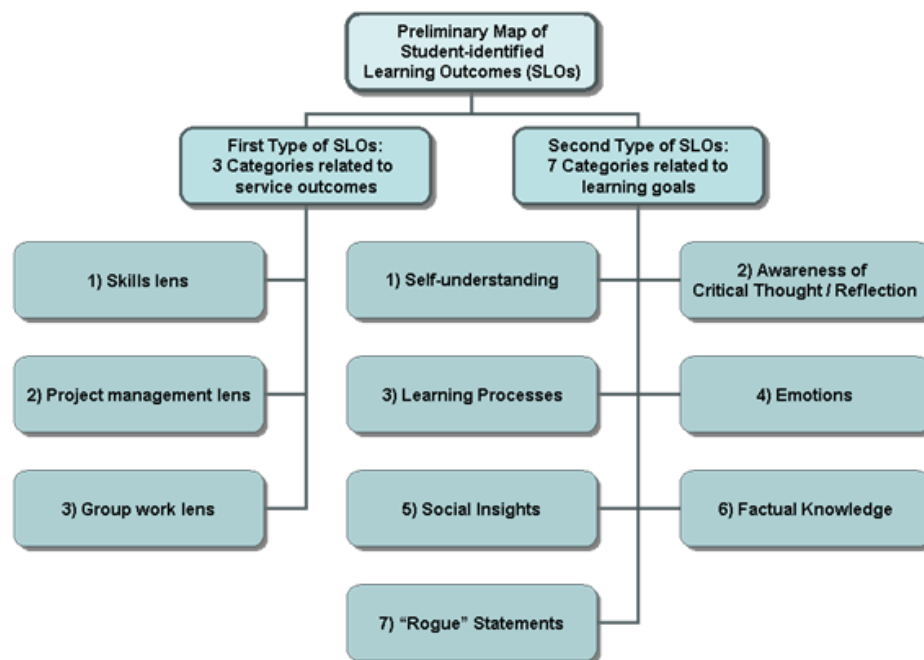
Preliminary Map of Student-identified Learning Outcomes (SLOs)

First Type of SLOs: 3 Categories related to service outcomes

Second Type of SLOs: 7 Categories related to learning goals

1) Skills lens

2) Project management lens

3) Group work lens

1) Self-understanding

2) Awareness of Critical Thought / Reflection

3) Learning Processes

4) Emotions

5) Social Insights

6) Factual Knowledge

7) "Rogue" Statements